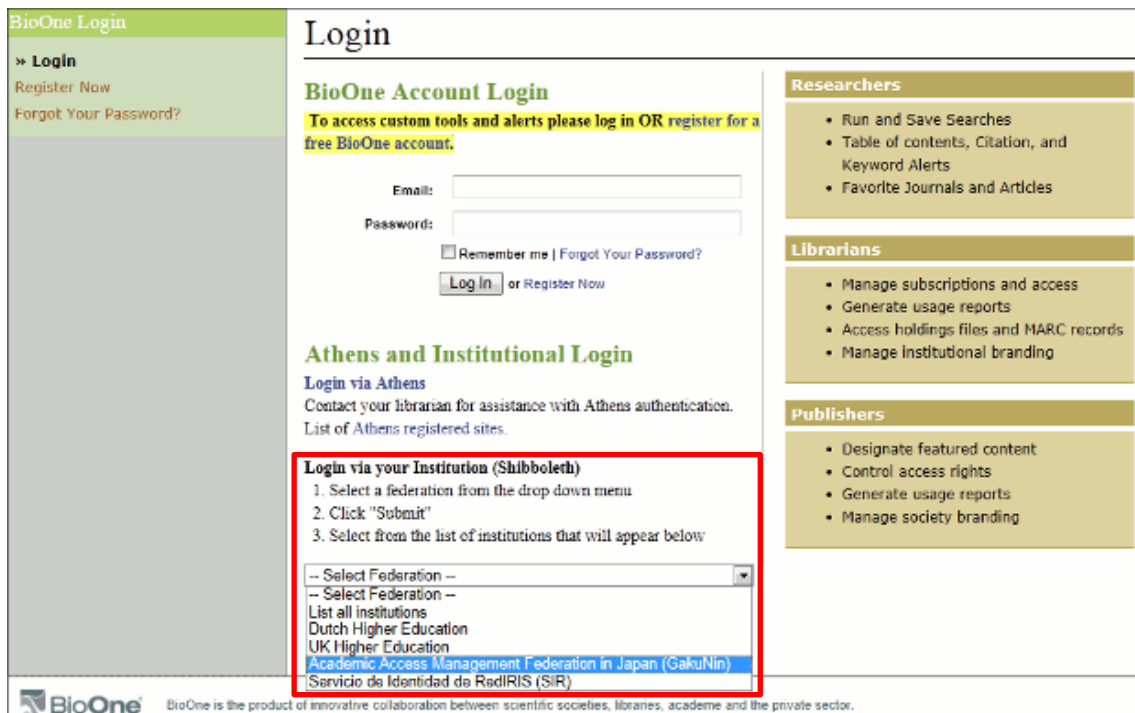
BioOne Login

» Login
Register Now
Forgot Your Password?

Login

BioOne Account Login

To access custom tools and alerts please log in OR register for a free BioOne account.

Email:
Password:
Remember me | Forgot Your Password?
Log In or Register Now

Athens and Institutional Login

Login via Athens
Contact your librarian for assistance with Athens authentication.
List of Athens registered sites.

Login via your Institution (Shibboleth)
1. Select a federation from the drop down menu
2. Click "Submit"
3. Select from the list of institutions that will appear below

-- Select Federation --
-- Select Federation --
List all institutions
Dutch Higher Education
UK Higher Education
Academic Access Management Federation in Japan (GakuNin)
Servicio de Identidad de RedIRIS (SIR)

Researchers
• Run and Save Searches
• Table of contents, Citation, and Keyword Alerts
• Favorite Journals and Articles

Librarians
• Manage subscriptions and access
• Generate usage reports
• Access holdings files and MARC records
• Manage institutional branding

Publishers
• Designate featured content
• Control access rights
• Generate usage reports
• Manage society branding

BioOne

BioOne is the product of innovative collaboration between scientific societies, libraries, academe and the private sector.